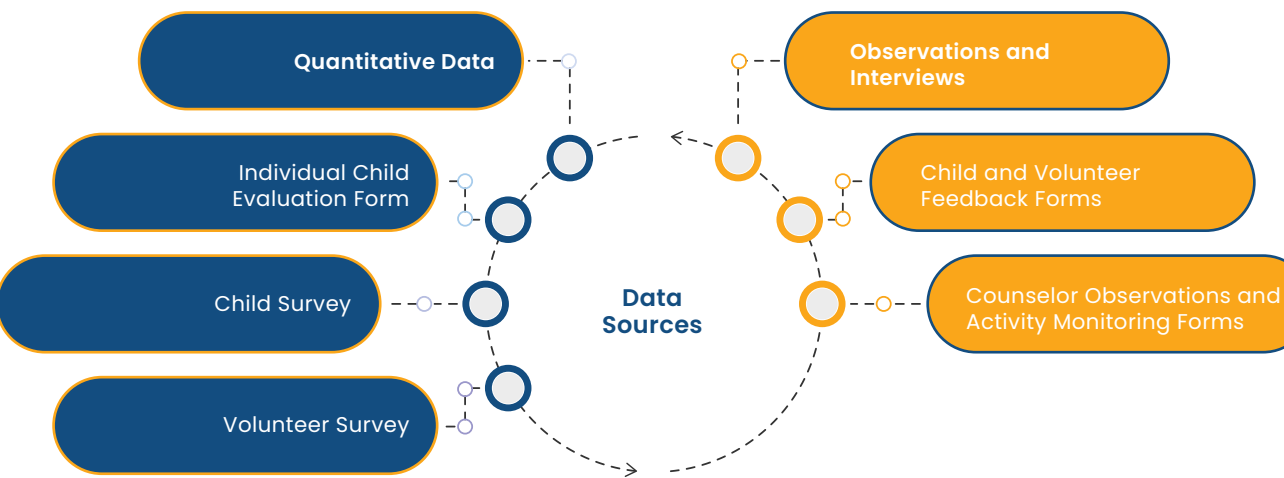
Quantitative Data

Individual Child Evaluation Form

Child Survey

Volunteer Survey

Data Sources

Observations and Interviews

Child and Volunteer Feedback Forms

Counselor Observations and Activity Monitoring Forms